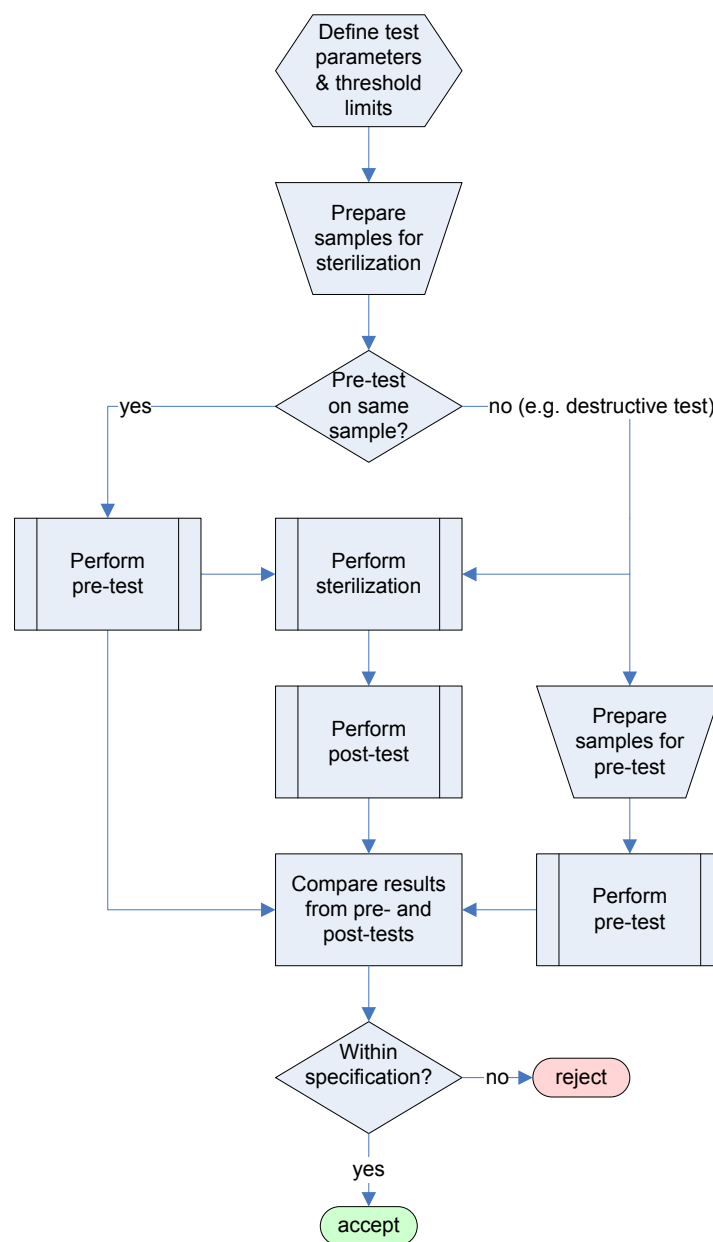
Define test parameters & threshold limits

Prepare samples for sterilization

Pre-test on same sample?

yes

no (e.g. destructive test)

Perform pre-test

Perform sterilization

Perform post-test

Prepare samples for pre-test

Compare results from pre- and post-tests

Perform pre-test

Within specification?

no

reject

yes

accept